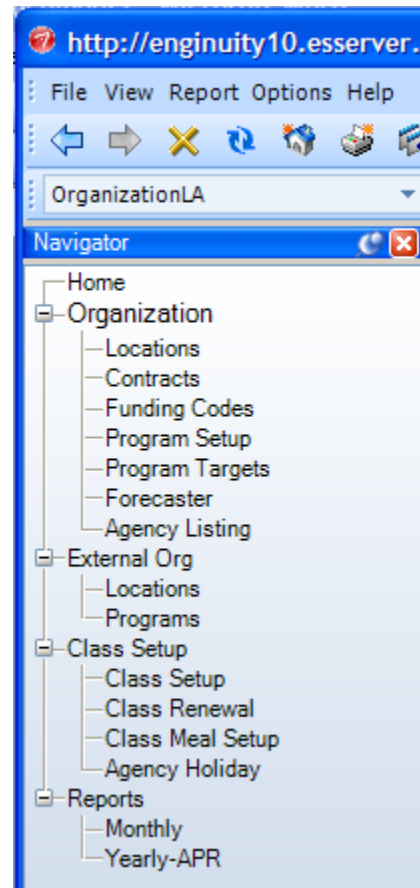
http://enginuity10.esserver.

File View Report Options Help

OrganizationLA

Navigator

Home
Organization
Locations
Contracts
Funding Codes
Program Setup
Program Targets
Forecaster
Agency Listing
External Org
Locations
Programs
Class Setup
Class Setup
Class Renewal
Class Meal Setup
Agency Holiday
Reports
Monthly
Yearly-APR